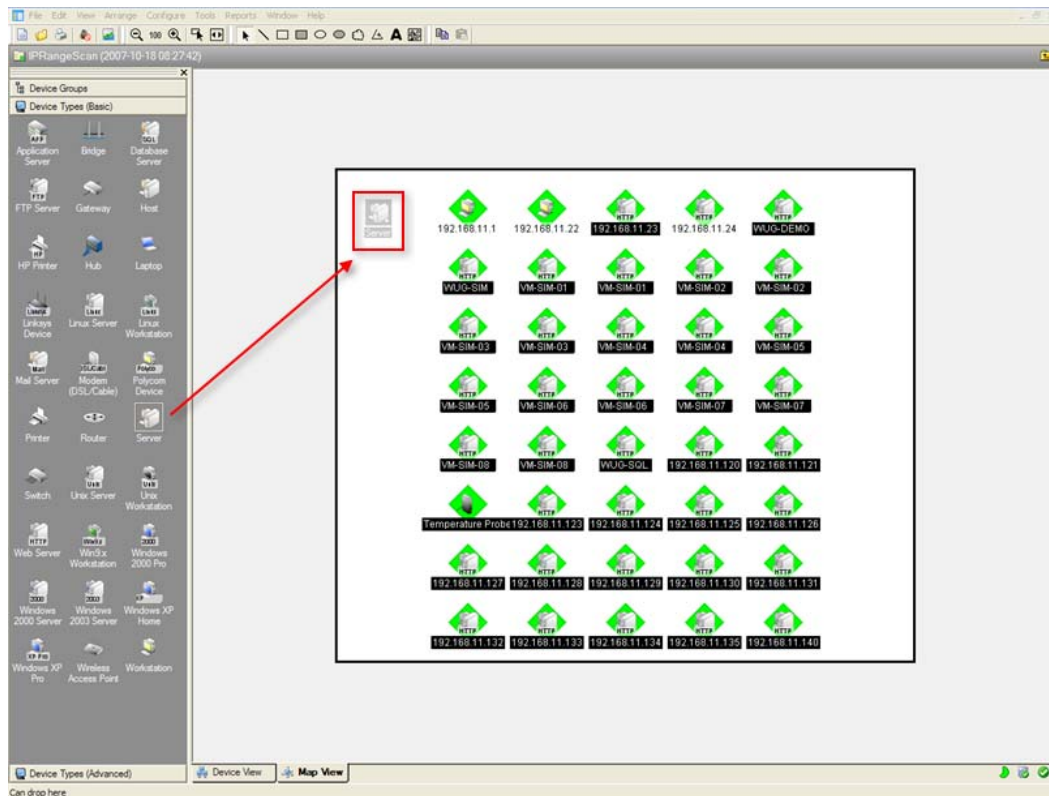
File Edit View Arrange Configure Tools Reports Window Help

IPRangeScan (2007-10-18 08:27:42)

Device Groups
Device Types (Basic)

Application Server
Bridge
Database Server
FTP Server
Gateway
Host
HP Printer
Hub
Laptop
Linksys Device
Linux Server
Linux Workstation
Mail Server
Modem (DSL/Cable)
Polycom Device
Printer
Router
Server
Switch
Unix Server
Unix Workstation
Web Server
Win9.x Workstation
Windows 2000 Pro
Windows 2000 Server
Windows 2003 Server
Windows XP Home
Windows XP Pro
Wireless Access Point
Workstation

Server

192.168.11.1
192.168.11.22
192.168.11.23
192.168.11.24
WUG-DEMO
WUG-SIM
VM-SIM-01
VM-SIM-01
VM-SIM-02
VM-SIM-02
VM-SIM-03
VM-SIM-03
VM-SIM-04
VM-SIM-04
VM-SIM-05
VM-SIM-05
VM-SIM-06
VM-SIM-06
VM-SIM-07
VM-SIM-07
VM-SIM-08
VM-SIM-08
WUG-SQL
192.168.11.120
192.168.11.121
Temperature Probe
192.168.11.123
192.168.11.124
192.168.11.125
192.168.11.126
192.168.11.127
192.168.11.128
192.168.11.129
192.168.11.130
192.168.11.131
192.168.11.132
192.168.11.133
192.168.11.134
192.168.11.135
192.168.11.140

Device Types (Advanced)
Device View
Map View
Can drop here